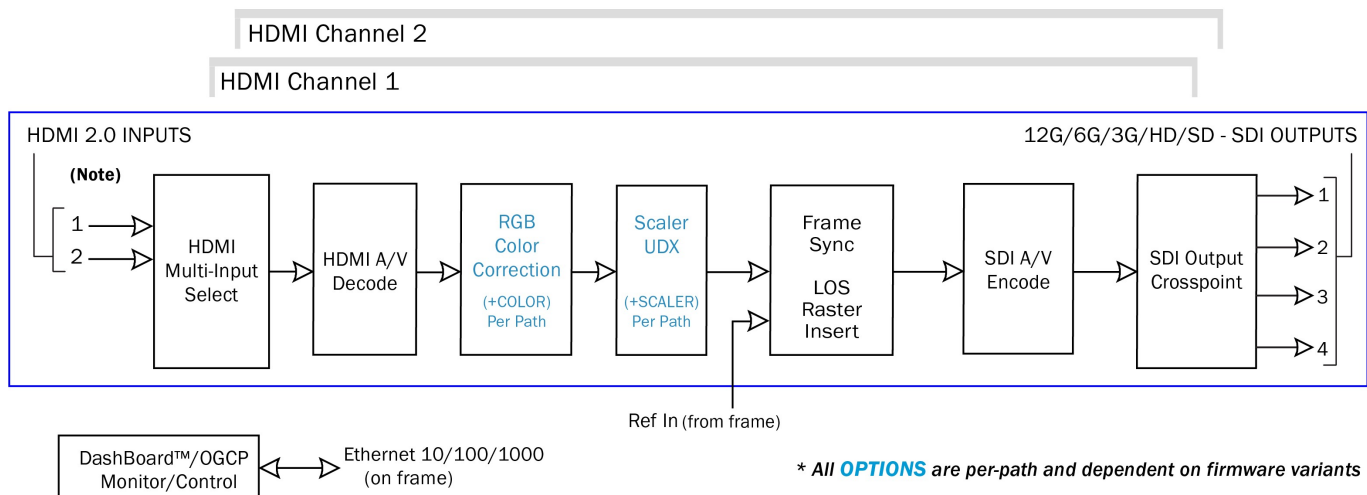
HDMI Channel 2

HDMI Channel 1

HDMI 2.0 INPUTS

12G/6G/3G/HD/SD - SDI OUTPUTS

(Note)

1

2

HDMI Multi-Input Select

HDMI A/V Decode

RGB Color Correction

(+COLOR) Per Path

Scaler UDX

(+SCALER) Per Path

Frame Sync

LOS Raster Insert

SDI A/V Encode

SDI Output Crosspoint

1

2

3

4

Ref In (from frame)

DashBoard™/OGCP Monitor/Control

Ethernet 10/100/1000 (on frame)

* All OPTIONS are per-path and dependent on firmware variants